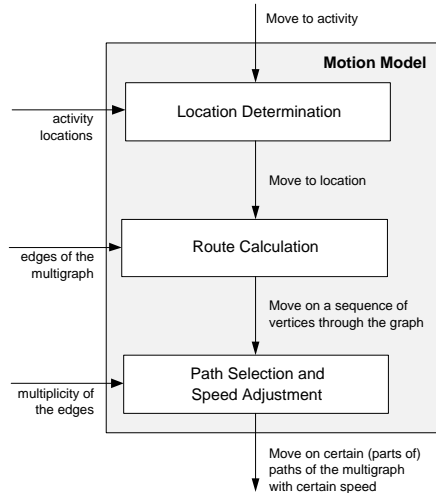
Move to activity

Motion Model

activity locations

Location Determination

Move to location

edges of the multigraph

Route Calculation

Move on a sequence of vertices through the graph

multiplicity of the edges

Path Selection and Speed Adjustment

Move on certain (parts of) paths of the multigraph with certain speed